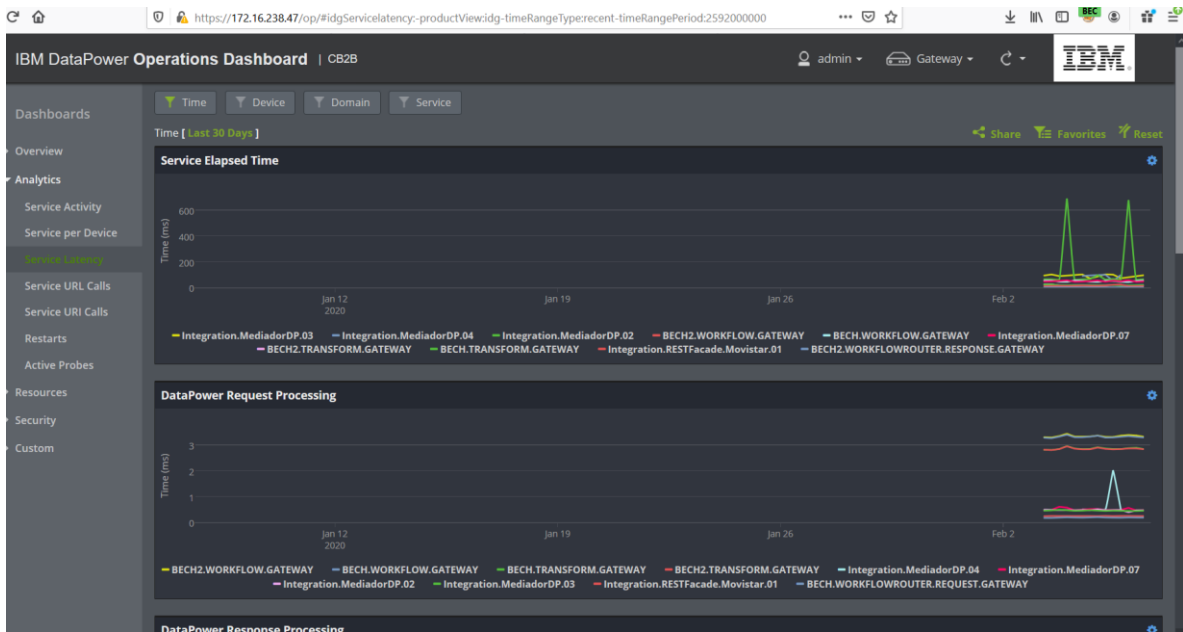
https://172.16.238.47/op/#idgServicelatency:-productView:idg-timeRangeType:recent-timeRangePeriod:2592000000

BEC

IBM DataPower Operations Dashboard | CB2B

admin Gateway

IBM

Dashboards

Overview
Analytics
Service Activity
Service per Device
Service Latency
Service URL Calls
Service URI Calls
Restarts
Active Probes
Resources
Security
Custom

Time Device Domain Service

Time [ Last 30 Days ]

Share Favorites Reset

Service Elapsed Time

Time (ms)
600
400
200
0
Jan 12
2020
Jan 19
Jan 26
Feb 2

Integration.MediadorDP.03 Integration.MediadorDP.04 Integration.MediadorDP.02 BECH2.WORKFLOW.GATEWAY BECH.WORKFLOW.GATEWAY Integration.MediadorDP.07 BECH2.TRANSFORM.GATEWAY BECH.TRANSFORM.GATEWAY Integration.RESTFacade.Movistar.01 BECH2.WORKFLOWROUTER.RESPONSE.GATEWAY

DataPower Request Processing

Time (ms)
3
2
1
0
Jan 12
2020
Jan 19
Jan 26
Feb 2

BECH2.WORKFLOW.GATEWAY BECH.WORKFLOW.GATEWAY BECH.TRANSFORM.GATEWAY BECH2.TRANSFORM.GATEWAY Integration.MediadorDP.04 Integration.MediadorDP.07 Integration.MediadorDP.02 Integration.MediadorDP.03 Integration.RESTFacade.Movistar.01 BECH.WORKFLOWROUTER.REQUEST.GATEWAY

DataPower Response Processing